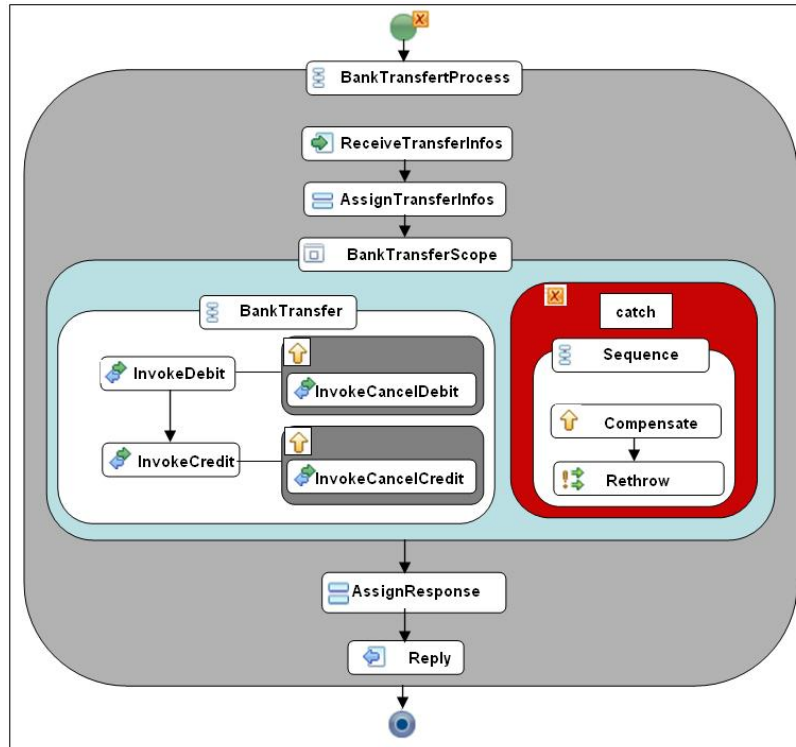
BankTransfertProcess

ReceiveTransferInfos

AssignTransferInfos

BankTransferScope

BankTransfer

InvokeDebit

InvokeCancelDebit

InvokeCredit

InvokeCancelCredit

catch

Sequence

Compensate

Rethrow

AssignResponse

Reply